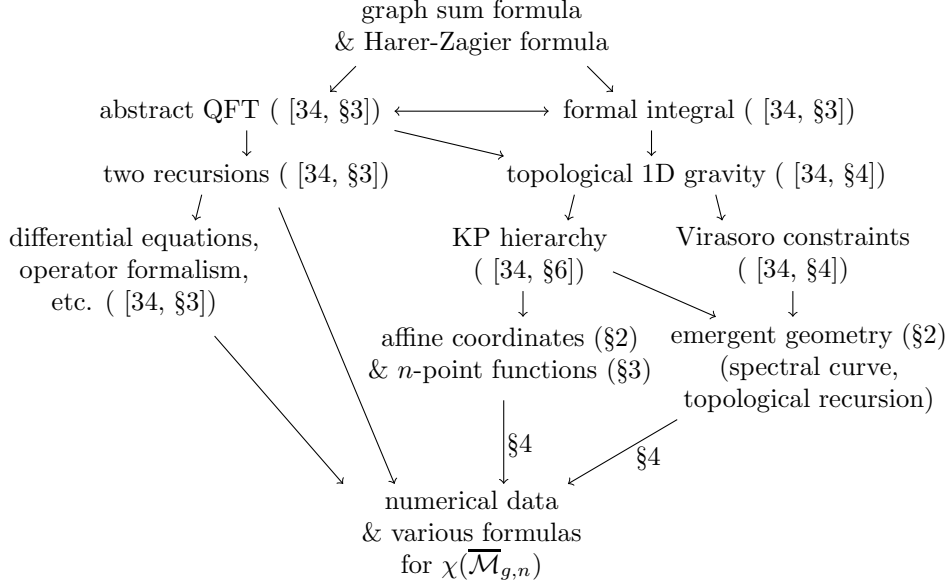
graph sum formula
& Harer-Zagier formula

abstract QFT ( [34, §3])

formal integral ( [34, §3])

two recursions ( [34, §3])

topological 1D gravity ( [34, §4])

differential equations, operator formalism, etc. ( [34, §3])

KP hierarchy ( [34, §6])

Virasoro constraints ( [34, §4])

affine coordinates (§2) & $n$-point functions (§3)

emergent geometry (§2) (spectral curve, topological recursion)

§4

§4

numerical data & various formulas for $\chi(\overline{\mathcal{M}}_{g,n})$